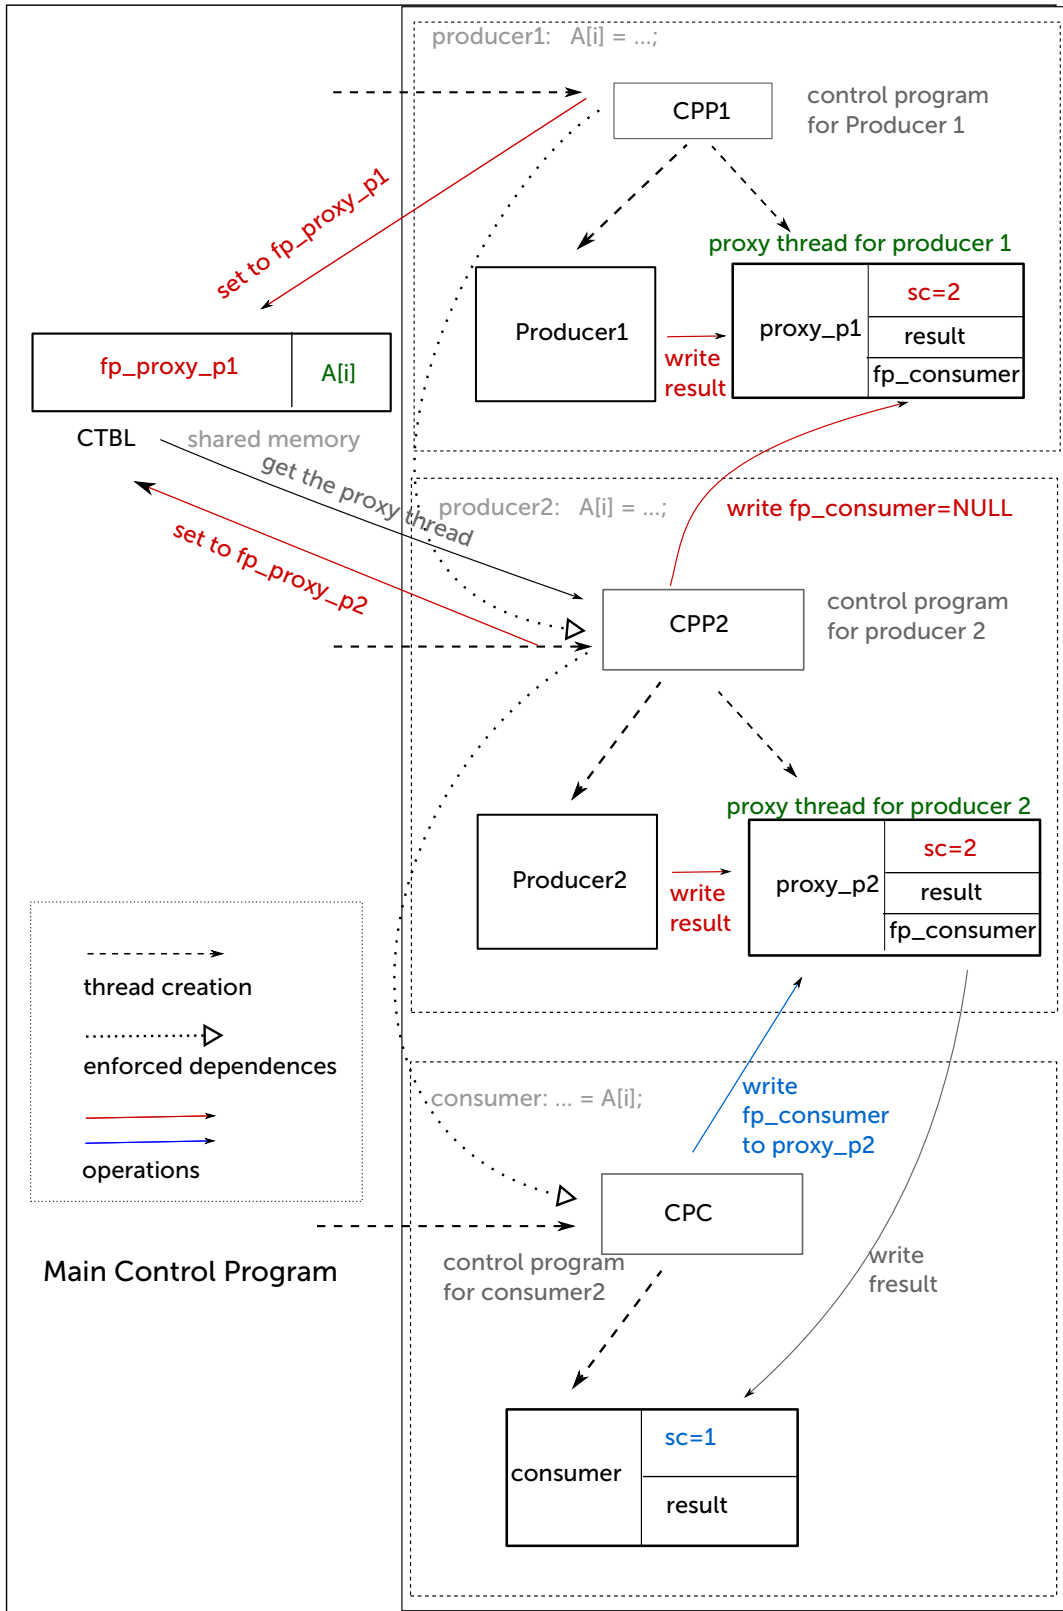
producer1: A[i] = ...;

CPP1

control program for Producer 1

set to fp_proxy_p1

proxy thread for producer 1

Producer1

write result

| proxy_p1 | sc=2 |
|---|---|
| | result |
| | fp_consumer |

| fp_proxy_p1 | A[i] |
|---|---|

CTBL

shared memory

get the proxy thread

producer2: A[i] = ...;

write fp_consumer=NULL

set to fp_proxy_p2

CPP2

control program for producer 2

proxy thread for producer 2

Producer2

write result

| proxy_p2 | sc=2 |
|---|---|
| | result |
| | fp_consumer |

thread creation

enforced dependences

operations

consumer: ... = A[i];

write fp_consumer to proxy_p2

CPC

Main Control Program

control program for consumer2

write fresult

| consumer | sc=1 |
|---|---|
| | result |